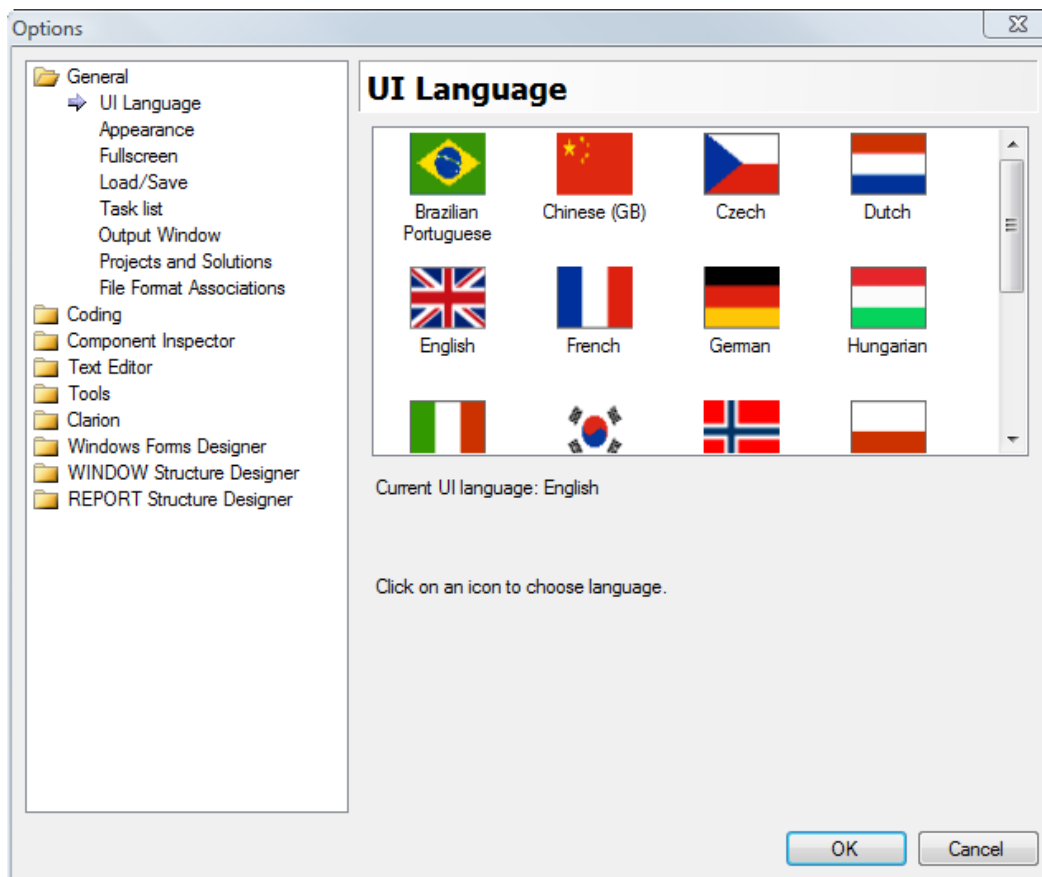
Options

General
UI Language
Appearance
Fullscreen
Load/Save
Task list
Output Window
Projects and Solutions
File Format Associations
Coding
Component Inspector
Text Editor
Tools
Clarion
Windows Forms Designer
WINDOW Structure Designer
REPORT Structure Designer

UI Language

Brazilian Portuguese
Chinese (GB)
Czech
Dutch
English
French
German
Hungarian

Current UI language: English

Click on an icon to choose language.

OK
Cancel